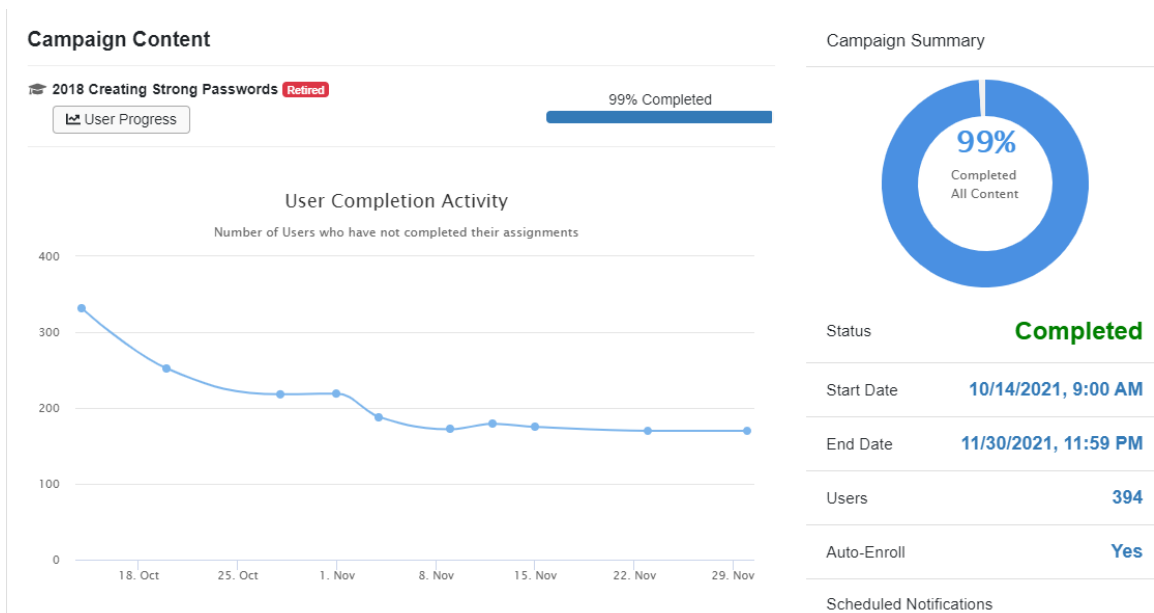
Campaign Content

2018 Creating Strong Passwords Retired

User Progress

99% Completed

User Completion Activity

Number of Users who have not completed their assignments

400
300
200
100
0

18. Oct
25. Oct
1. Nov
8. Nov
15. Nov
22. Nov
29. Nov

Campaign Summary

99%
Completed
All Content

| | |
|---|---|
| Status | Completed |
| Start Date | 10/14/2021, 9:00 AM |
| End Date | 11/30/2021, 11:59 PM |
| Users | 394 |
| Auto-Enroll | Yes |

Scheduled Notifications